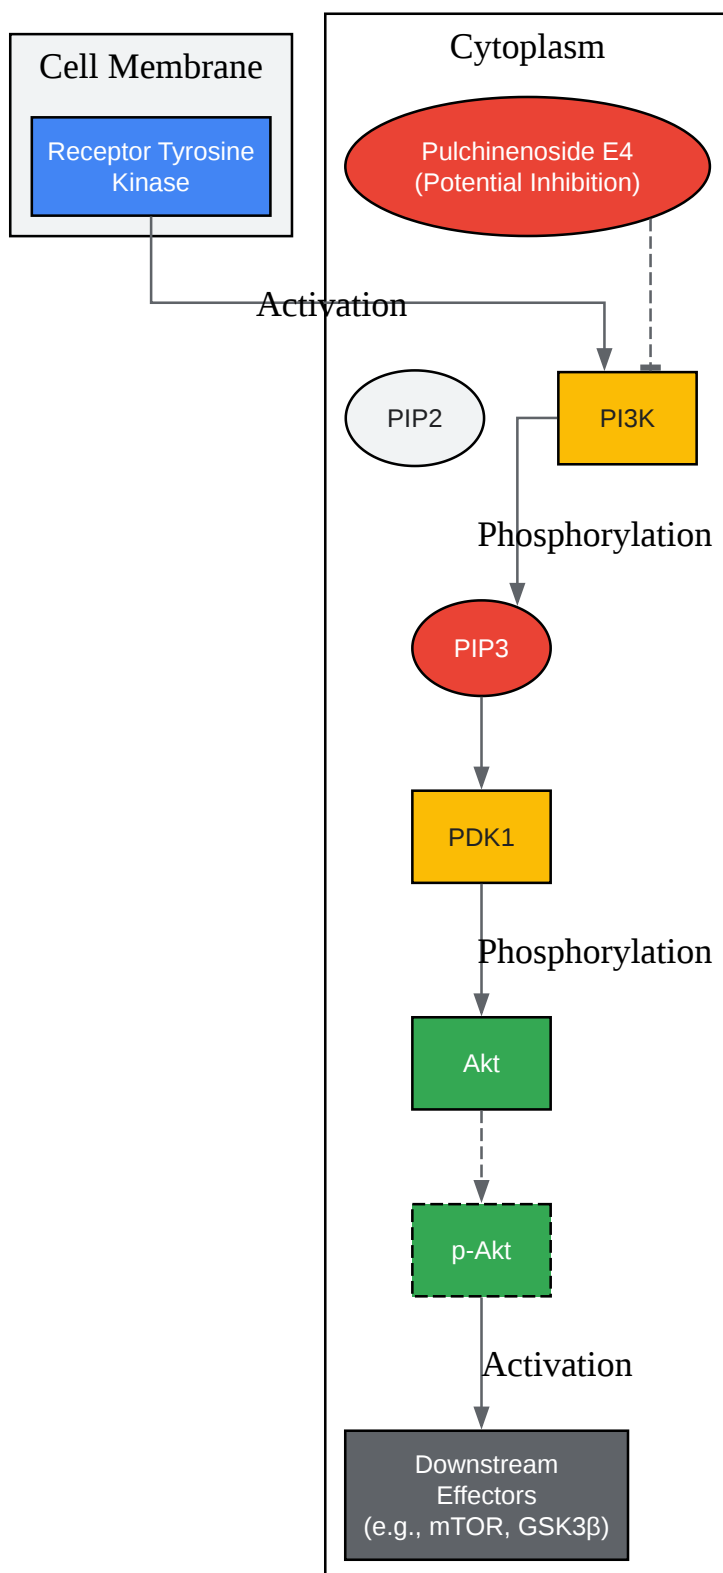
Cell Membrane

Receptor Tyrosine Kinase

Cytoplasm

Pulchinenoside E4 (Potential Inhibition)

Activation

PIP2

PI3K

Phosphorylation

PIP3

PDK1

Phosphorylation

Akt

p-Akt

Activation

Downstream Effectors (e.g., mTOR, GSK3β)